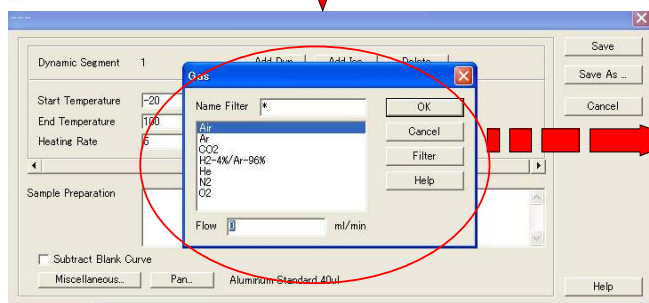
Dynamic Segment 1

Add Dyn

Add Iso

Delete

Save

Save As ...

Cancel

Start Temperature -20

End Temperature 100

Heating Rate 5

Sample Preparation

Subtract Blank Curve

Miscellaneous...

Pan...

Aluminum Standard 40ul

Help

Gas

Name Filter *

Air
Ar
CO2
H2-4%/Ar-96%
He
N2
O2

OK

Cancel

Filter

Help

Flow 0 ml/min